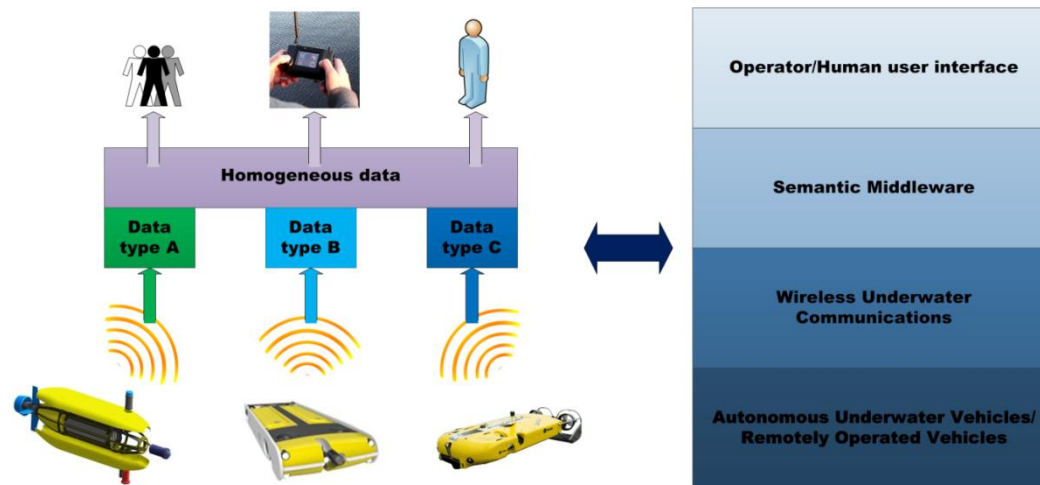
Homogeneous data

Data type A

Data type B

Data type C

Operator/Human user interface

Semantic Middleware

Wireless Underwater Communications

Autonomous Underwater Vehicles/ Remotely Operated Vehicles